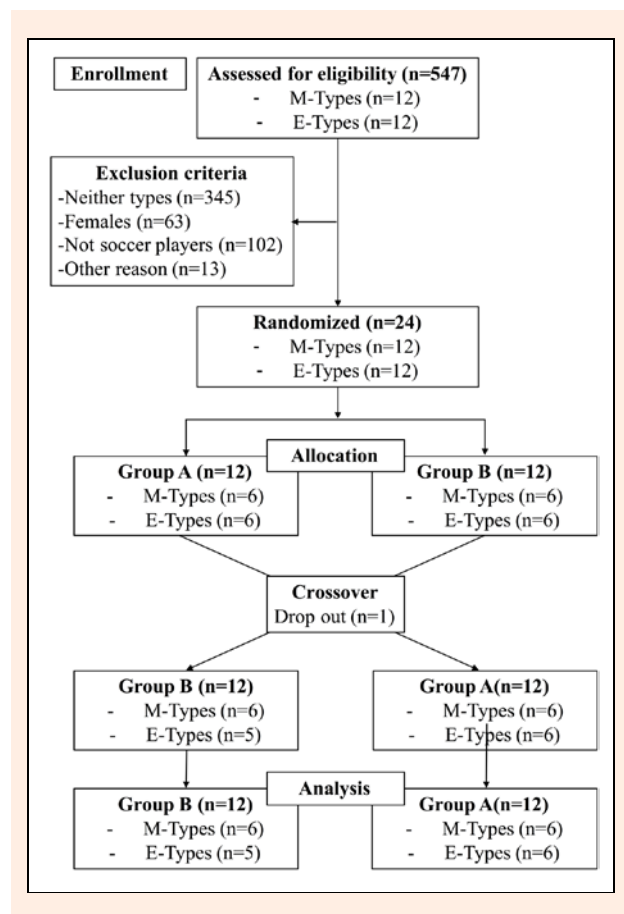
Enrollment

Assessed for eligibility (n=547)
- M-Types (n=12)
- E-Types (n=12)

Exclusion criteria
-Neither types (n=345)
-Females (n=63)
-Not soccer players (n=102)
-Other reason (n=13)

Randomized (n=24)
- M-Types (n=12)
- E-Types (n=12)

Allocation

Group A (n=12)
- M-Types (n=6)
- E-Types (n=6)

Group B (n=12)
- M-Types (n=6)
- E-Types (n=6)

Crossover
Drop out (n=1)

Group B (n=12)
- M-Types (n=6)
- E-Types (n=5)

Group A(n=12)
- M-Types (n=6)
- E-Types (n=6)

Analysis

Group B (n=12)
- M-Types (n=6)
- E-Types (n=5)

Group A(n=12)
- M-Types (n=6)
- E-Types (n=6)